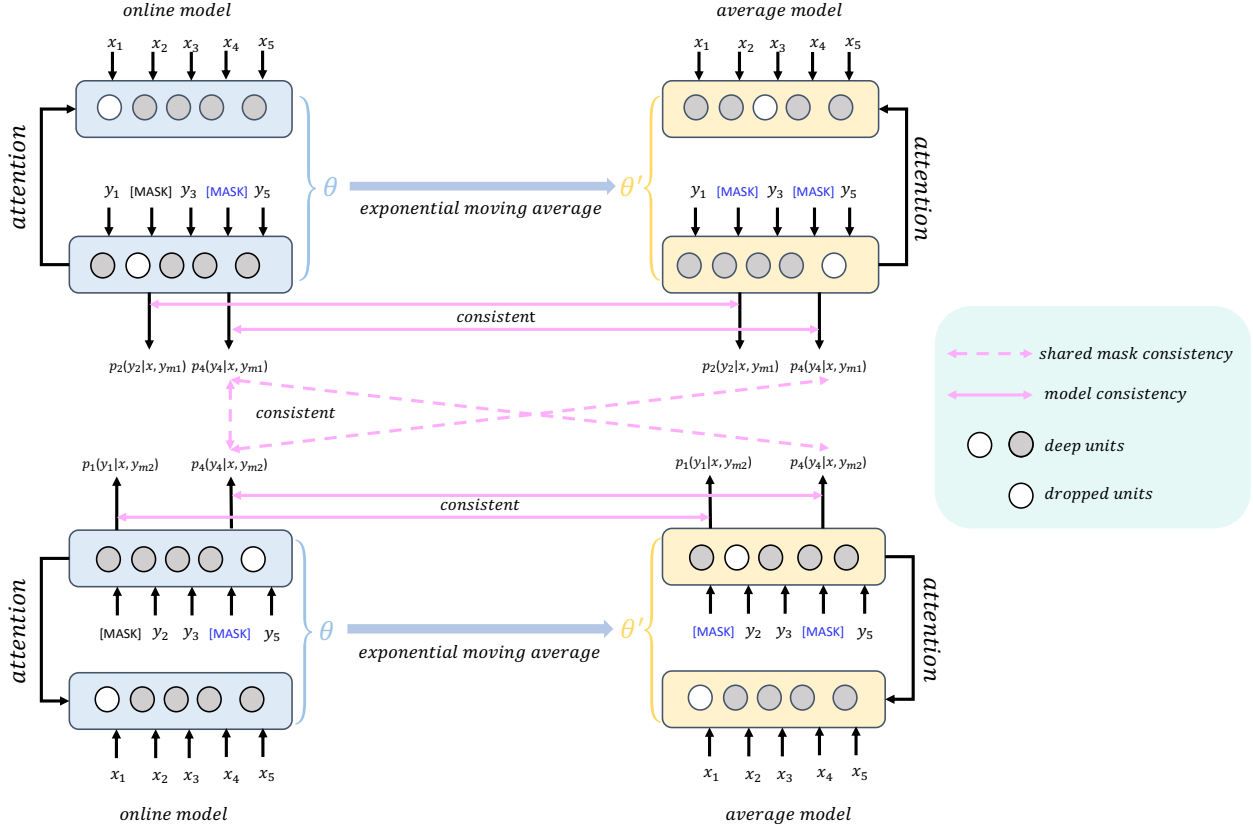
online model

$x_1$ $x_2$ $x_3$ $x_4$ $x_5$

attention

$y_1$ [MASK] $y_3$ [MASK] $y_5$

$\theta$

exponential moving average

$\theta'$

average model

$x_1$ $x_2$ $x_3$ $x_4$ $x_5$

$y_1$ [MASK] $y_3$ [MASK] $y_5$

attention

consistent

$p_2(y_2|x, y_{m1})$ $p_4(y_4|x, y_{m1})$

$p_2(y_2|x, y_{m1})$ $p_4(y_4|x, y_{m1})$

consistent

$p_1(y_1|x, y_{m2})$ $p_4(y_4|x, y_{m2})$

$p_1(y_1|x, y_{m2})$ $p_4(y_4|x, y_{m2})$

consistent

shared mask consistency

model consistency

deep units

dropped units

attention

[MASK] $y_2$ $y_3$ [MASK] $y_5$

$\theta$

exponential moving average

$\theta'$

[MASK] $y_2$ $y_3$ [MASK] $y_5$

attention

$x_1$ $x_2$ $x_3$ $x_4$ $x_5$

online model

$x_1$ $x_2$ $x_3$ $x_4$ $x_5$

average model